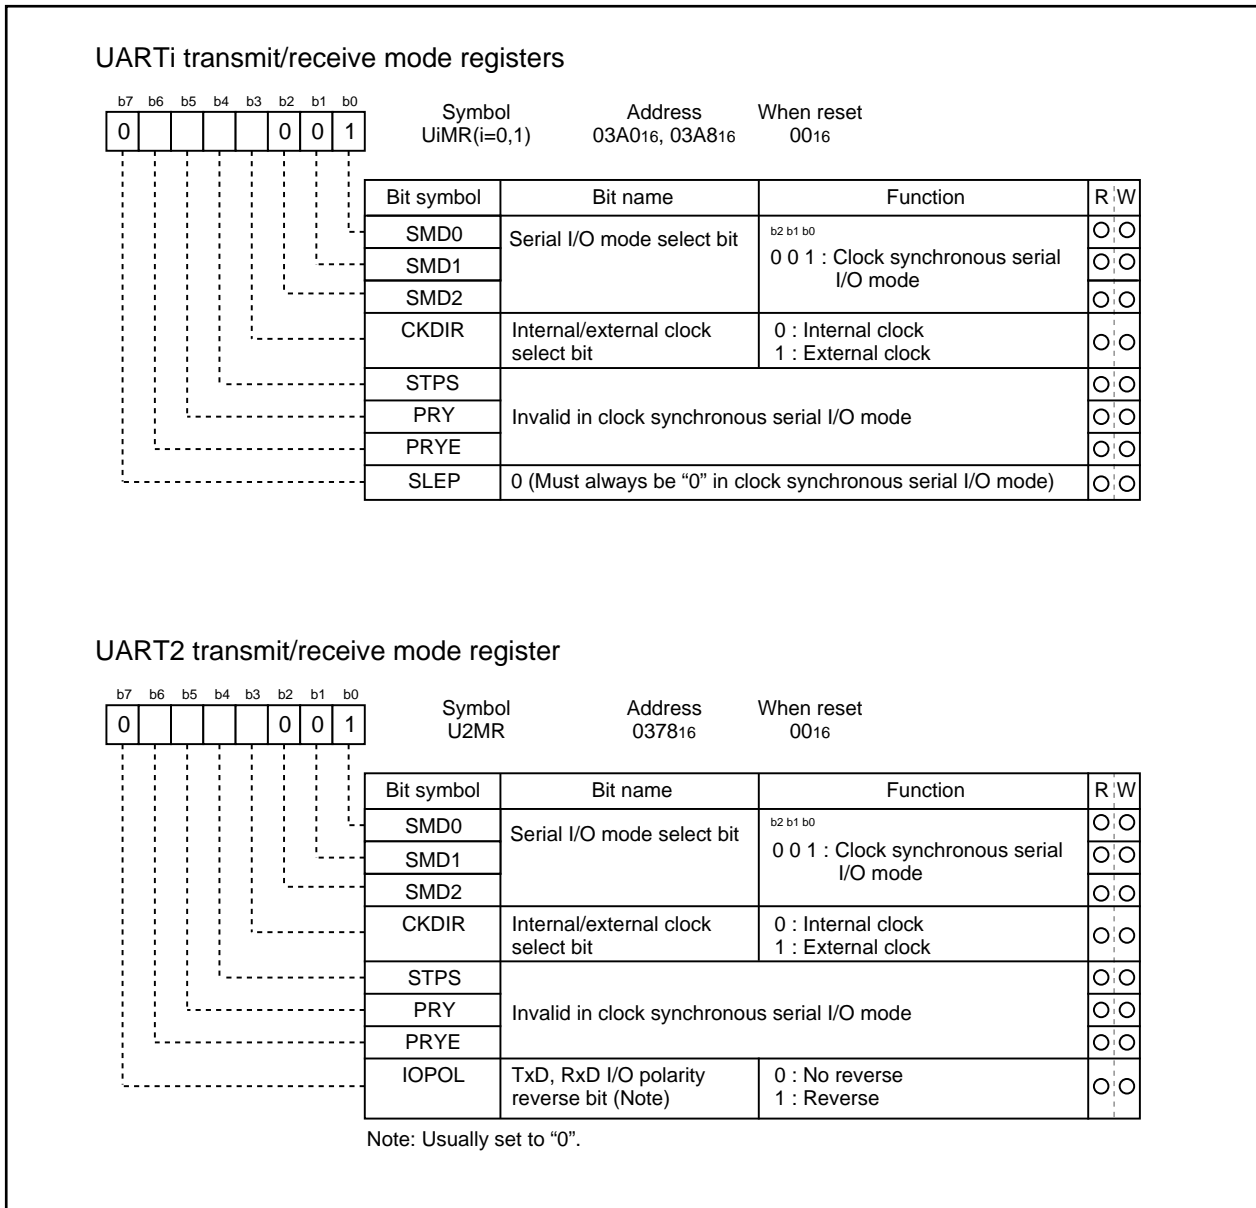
UARTi transmit/receive mode registers

| b7 | b6 | b5 | b4 | b3 | b2 | b1 | b0 |
|---|---|---|---|---|---|---|---|
| 0 |  |  |  |  | 0 | 0 | 1 |

Symbol UiMR(i=0,1) Address $03A0_{16}$, $03A8_{16}$ When reset $00_{16}$

| Bit symbol | Bit name | Function | R | W |
|---|---|---|---|---|
| SMD0 | Serial I/O mode select bit | b2 b1 b0 0 0 1 : Clock synchronous serial I/O mode | O | O |
| SMD1 | | | O | O |
| SMD2 | | | O | O |
| CKDIR | Internal/external clock select bit | 0 : Internal clock 1 : External clock | O | O |
| STPS | Invalid in clock synchronous serial I/O mode | | O | O |
| PRY | | | O | O |
| PRYE | | | O | O |
| SLEP | 0 (Must always be "0" in clock synchronous serial I/O mode) | | O | O |

UART2 transmit/receive mode register

| b7 | b6 | b5 | b4 | b3 | b2 | b1 | b0 |
|---|---|---|---|---|---|---|---|
| 0 |  |  |  |  | 0 | 0 | 1 |

Symbol U2MR Address $0378_{16}$ When reset $00_{16}$

| Bit symbol | Bit name | Function | R | W |
|---|---|---|---|---|
| SMD0 | Serial I/O mode select bit | b2 b1 b0 0 0 1 : Clock synchronous serial I/O mode | O | O |
| SMD1 | | | O | O |
| SMD2 | | | O | O |
| CKDIR | Internal/external clock select bit | 0 : Internal clock 1 : External clock | O | O |
| STPS | Invalid in clock synchronous serial I/O mode | | O | O |
| PRY | | | O | O |
| PRYE | | | O | O |
| IOPOL | TxD, RxD I/O polarity reverse bit (Note) | 0 : No reverse 1 : Reverse | O | O |

Note: Usually set to "0".